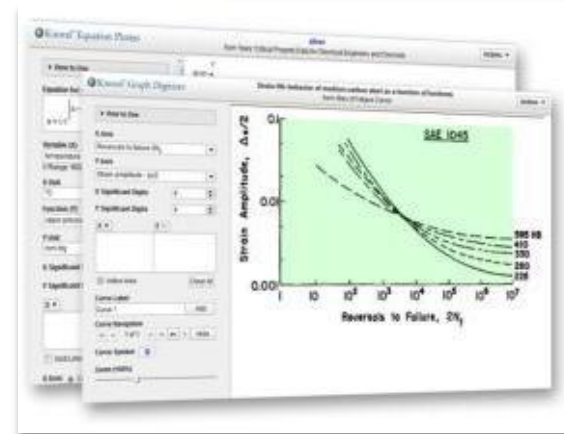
Knovel Equation Plotter

Knovel Graph Digitizer

Strain-life behavior of medium carbon steel as a function of hardness

Actions ▾

▾ How to Use

Equation

Variables

X Axis

Reversals to failure

Y Axis

Strain amplitude

X Significant Digits

Y Significant Digits

Curve Label

Curve 1

Curve Navigation

Curve Symbol

Zoom

SAE 1045

Strain Amplitude, $\Delta\epsilon/2$

0.1

0.01

0.001

1

10

$10^2$

$10^3$

$10^4$

$10^5$

$10^6$

$10^7$

595 HB

450

390

280

225

Reversals to Failure, $2N_f$